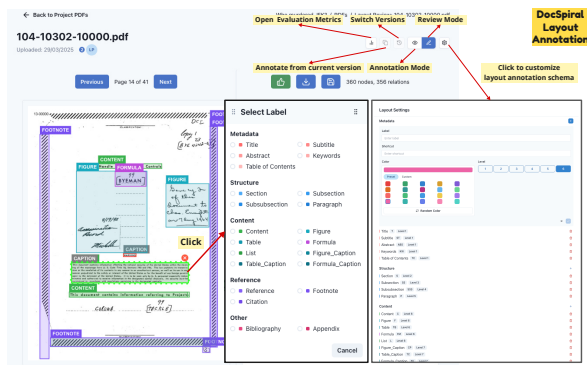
← Back to Project PDFs

104-10302-10000.pdf

Uploaded: 29/03/2025

Open Evaluation Metrics

Switch Versions

Review Mode

DocSpiral Layout Annotation

Annotate from current version

Annotation Mode

Click to customize layout annotation schema

Previous Page 14 of 41 Next

360 nodes, 356 relations

FOOTNOTE

CONTENT

FIGURE

FORMULA

FIGURE

CAPTION

CAPTION

CONTENT

FOOTNOTE

Click

Select Label

Metadata
Title
Subtitle
Abstract
Keywords
Table of Contents

Structure
Section
Subsection
Subsubsection
Paragraph

Content
Content
Figure
Table
Formula
List
Figure_Caption
Table_Caption
Formula_Caption

Reference
Reference
Footnote
Citation

Other
Bibliography
Appendix

Cancel

Layout Settings

Metadata

Random Color

Structure

Content